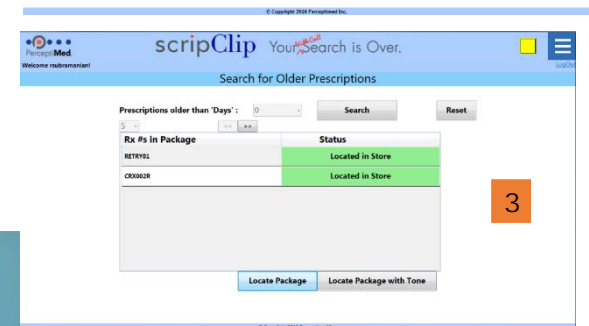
© Copyright 2018 PerceptiMed Inc.

PerceptiMed

Welcome rsubramanian!

scripClip Your Will Call Search is Over.

LogOut

Search for Older Prescriptions

Prescriptions older than 'Days' : 0

Search

Reset

5

<<

>>

| Rx #s in Package | Status |
|---|---|
| RETRY01 | Located in Store |
| CRX002R | Located in Store |

3

Locate Package

Locate Package with Tone